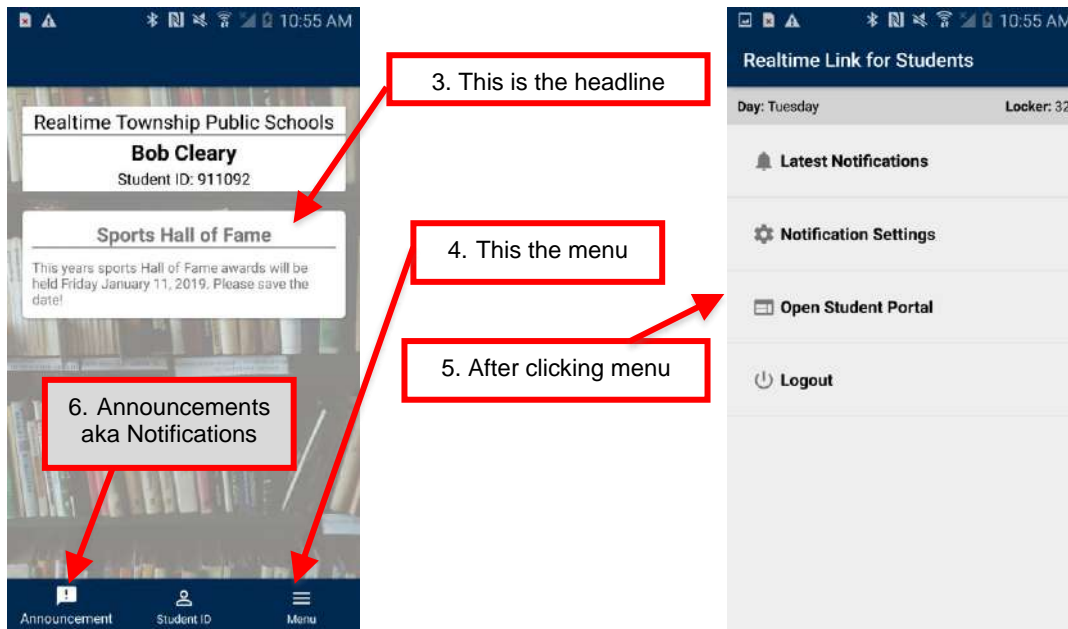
10:55 AM

Realtime Township Public Schools

Bob Cleary

Student ID: 911092

Sports Hall of Fame

This years sports Hall of Fame awards will be held Friday January 11, 2019. Please save the date!

6. Announcements aka Notifications

Announcement

Student ID

Menu

3. This is the headline

4. This the menu

5. After clicking menu

10:55 AM

Realtime Link for Students

Day: Tuesday

Locker: 32

Latest Notifications

Notification Settings

Open Student Portal

Logout